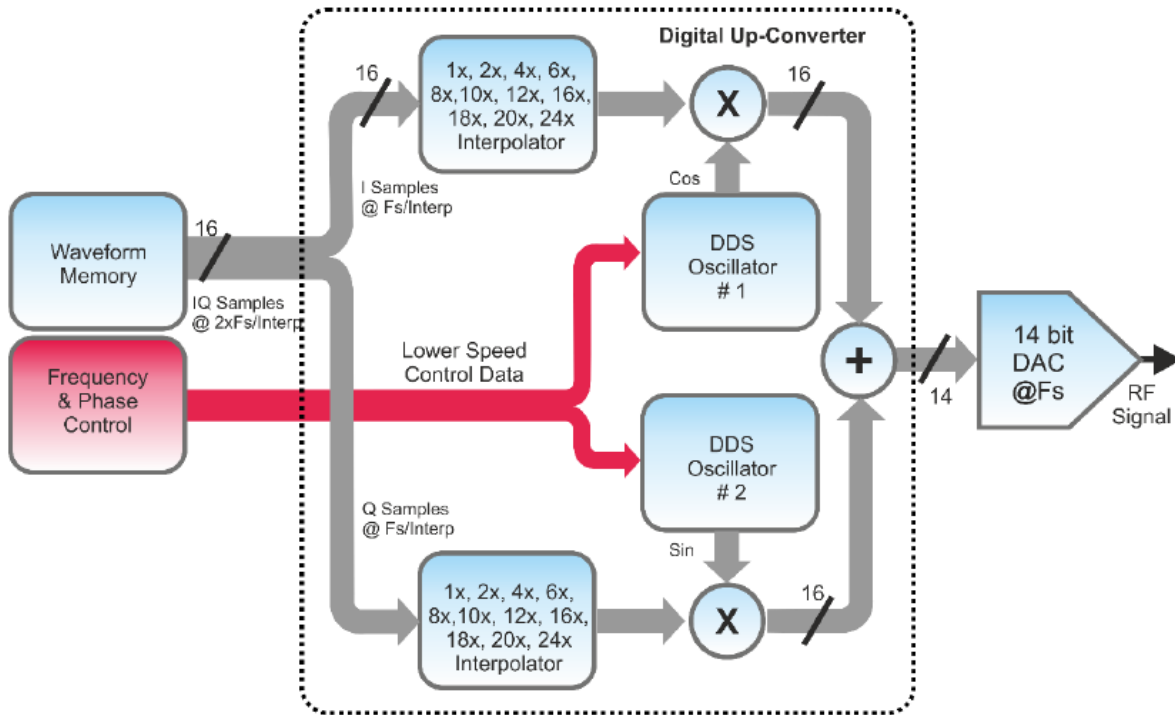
Digital Up-Converter

16

1x, 2x, 4x, 6x, 8x,10x, 12x, 16x, 18x, 20x, 24x Interpolator

X

16

Cos

I Samples @ Fs/Interp

Waveform Memory

16

IQ Samples @ 2xFs/Interp

DDS Oscillator # 1

Frequency & Phase Control

Lower Speed Control Data

+

14

14 bit DAC @Fs

RF Signal

DDS Oscillator # 2

Q Samples @ Fs/Interp

Sin

1x, 2x, 4x, 6x, 8x,10x, 12x, 16x, 18x, 20x, 24x Interpolator

X

16